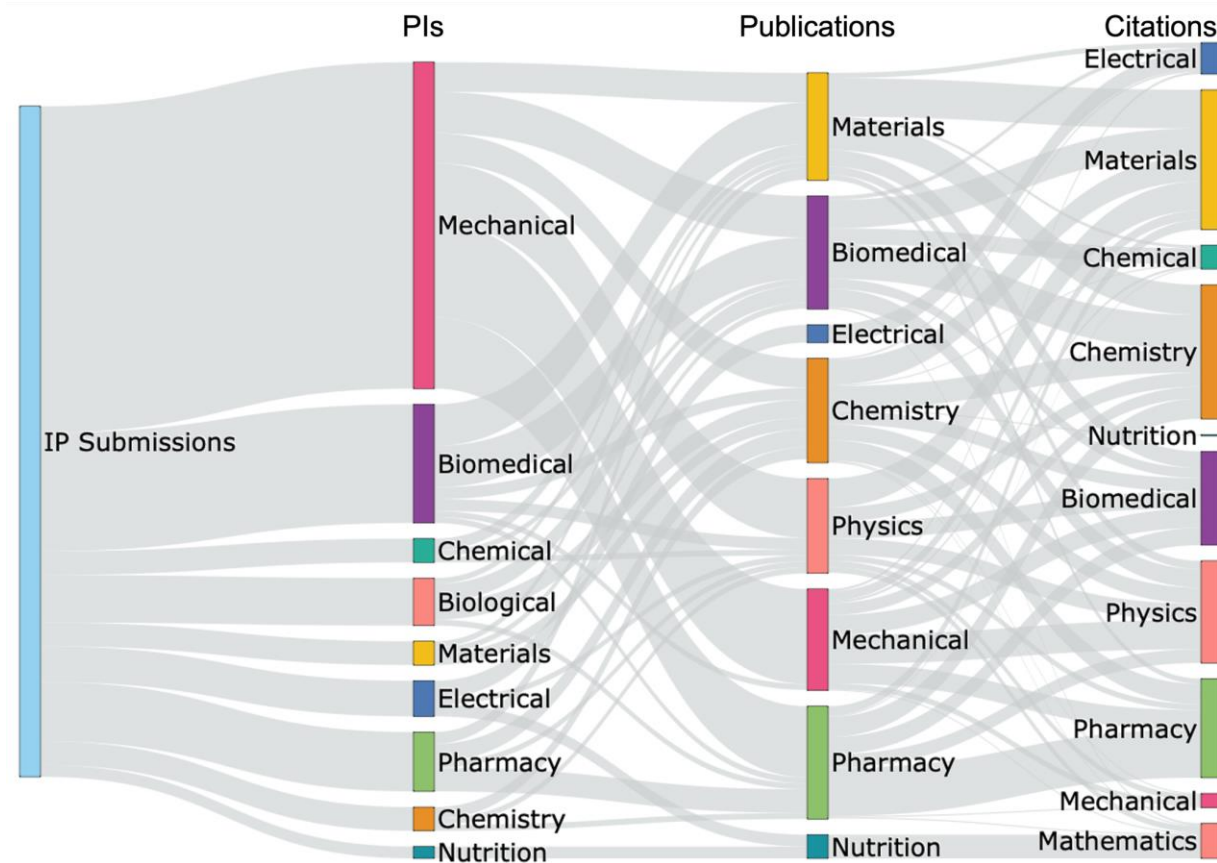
PIs
Publications
Citations

IP Submissions

Mechanical
Biomedical
Chemical
Biological
Materials
Electrical
Pharmacy
Chemistry
Nutrition

Materials
Biomedical
Electrical
Chemistry
Physics
Mechanical
Pharmacy
Nutrition

Electrical
Materials
Chemical
Chemistry
Nutrition
Biomedical
Physics
Pharmacy
Mechanical
Mathematics